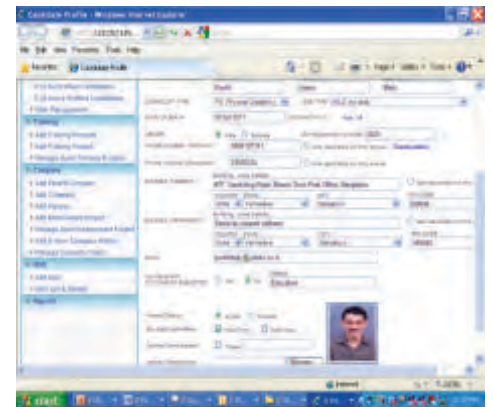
Candidate Profile - Windows Internet Explorer

File Edit View Favorites Tools Help

Favorites Candidate Profile

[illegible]

Training

Company

Admin

Reports

Shashi

Male

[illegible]

Karnataka

Bangalore

Karnataka

Bangalore

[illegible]

Education

start